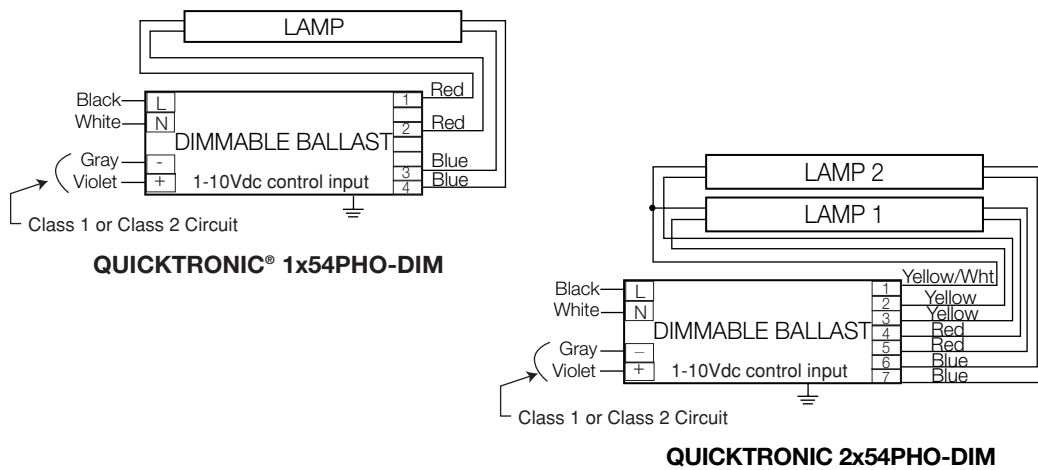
LAMP

Black L
White N
DIMMABLE BALLAST
Gray -
Violet +
1-10Vdc control input
1 Red
2 Red
3 Blue
4 Blue

Class 1 or Class 2 Circuit

QUICKTRONIC® 1x54PHO-DIM

LAMP 2
LAMP 1

Black L
White N
DIMMABLE BALLAST
Gray –
Violet +
1-10Vdc control input
1 Yellow/Wht
2 Yellow
3 Yellow
4 Red
5 Red
6 Blue
7 Blue

Class 1 or Class 2 Circuit

QUICKTRONIC 2x54PHO-DIM